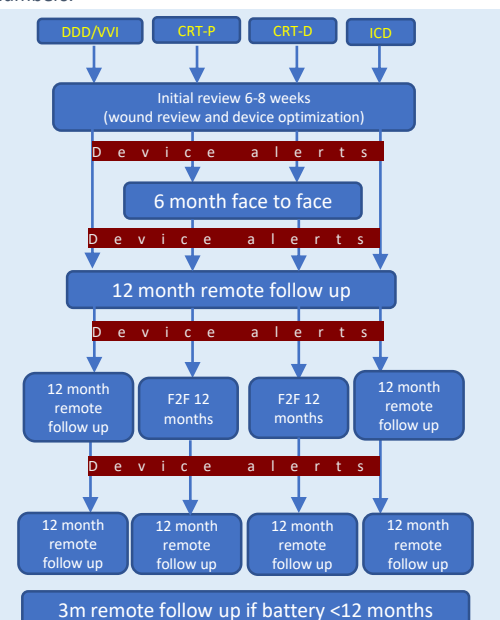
DDD/VVI

CRT-P

CRT-D

ICD

Initial review 6-8 weeks (wound review and device optimization)

Device alerts

6 month face to face

Device alerts

12 month remote follow up

Device alerts

12 month remote follow up

F2F 12 months

F2F 12 months

12 month remote follow up

Device alerts

12 month remote follow up

12 month remote follow up

12 month remote follow up

12 month remote follow up

3m remote follow up if battery <12 months